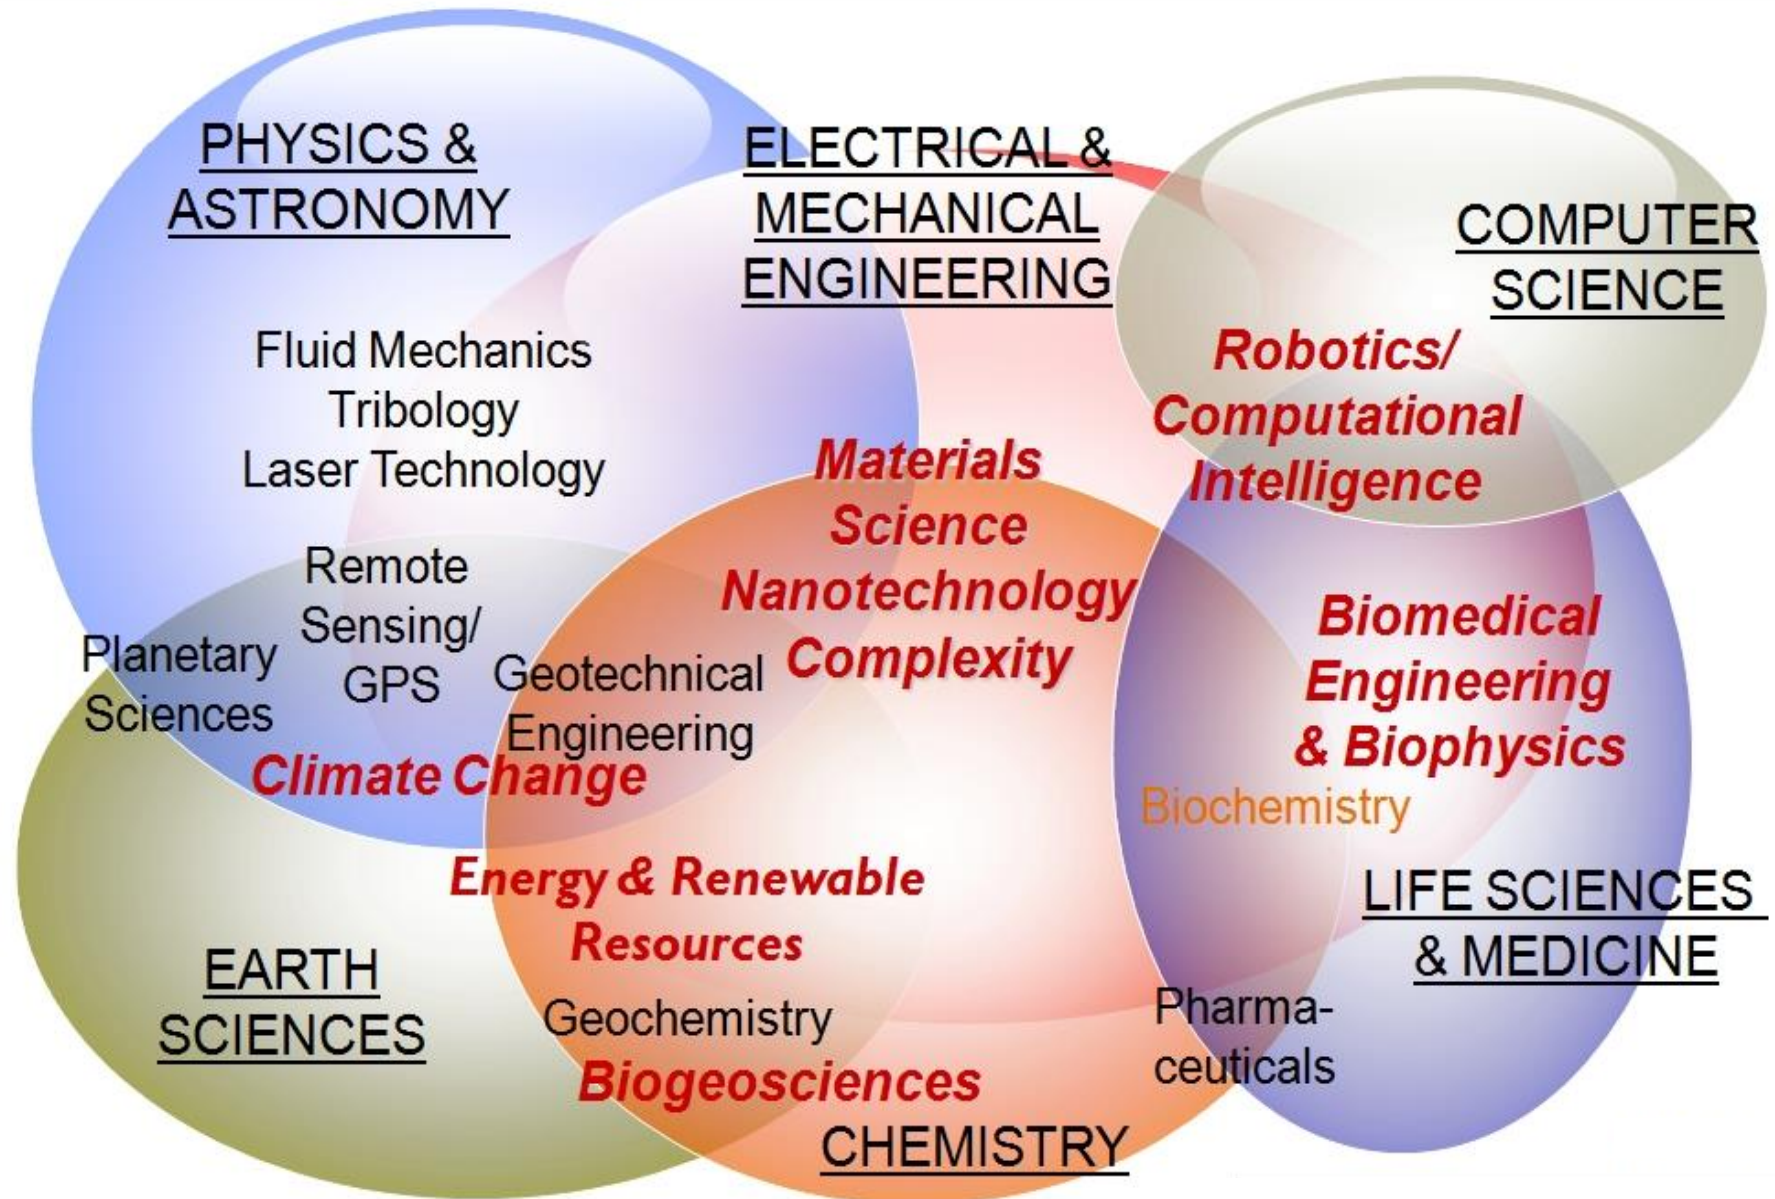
PHYSICS & ASTRONOMY

ELECTRICAL & MECHANICAL ENGINEERING

COMPUTER SCIENCE

Fluid Mechanics
Tribology
Laser Technology

Robotics/ Computational Intelligence

Materials Science
Nanotechnology
Complexity

Remote Sensing/ GPS

Planetary Sciences

Geotechnical Engineering

Biomedical Engineering & Biophysics

Climate Change

Biochemistry

Energy & Renewable Resources

LIFE SCIENCES & MEDICINE

EARTH SCIENCES

Geochemistry

Pharmaceuticals

Biogeosciences

CHEMISTRY